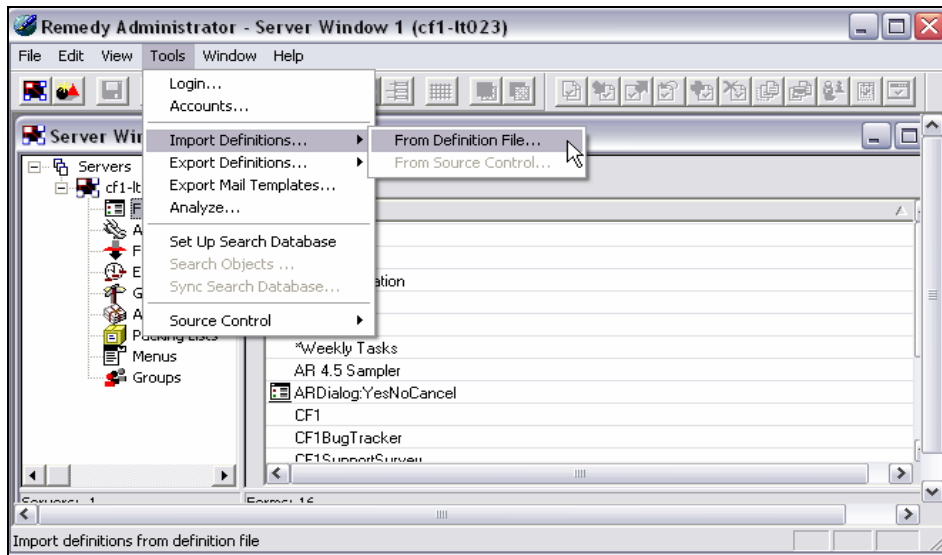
Remedy Administrator - Server Window 1 (cf1-lt023)

File Edit View Tools Window Help

Login...
Accounts...
Import Definitions...
Export Definitions...
Export Mail Templates...
Analyze...
Set Up Search Database
Search Objects ...
Sync Search Database...
Source Control

From Definition File...
From Source Control...

Server Wi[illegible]

Servers
cf1-lt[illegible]
F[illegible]
A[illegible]
F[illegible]
E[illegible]
G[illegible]
A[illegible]
Packing Lists
Menus
Groups

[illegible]ation
*Weekly Tasks
AR 4.5 Sampler
ARDialog:YesNoCancel
CF1
CF1BugTracker
CF1SupportSurvey

Servers: 1
Forms: 16

Import definitions from definition file